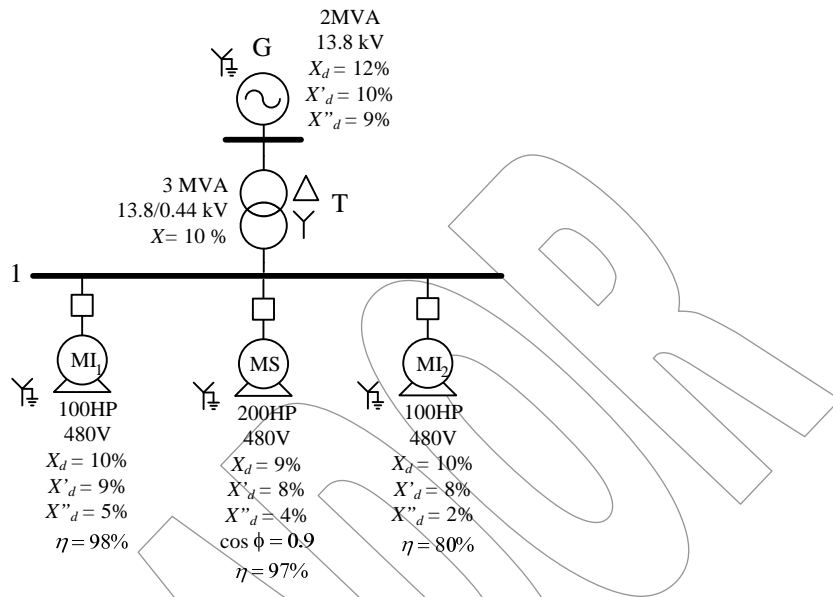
G

2MVA
13.8 kV
$X_d = 12\%$
$X'_d = 10\%$
$X''_d = 9\%$

3 MVA
13.8/0.44 kV
$X = 10\ \%$

T

1

$MI_1$
100HP
480V
$X_d = 10\%$
$X'_d = 9\%$
$X''_d = 5\%$
$\eta = 98\%$

MS
200HP
480V
$X_d = 9\%$
$X'_d = 8\%$
$X''_d = 4\%$
$\cos\phi = 0.9$
$\eta = 97\%$

$MI_2$
100HP
480V
$X_d = 10\%$
$X'_d = 8\%$
$X''_d = 2\%$
$\eta = 80\%$